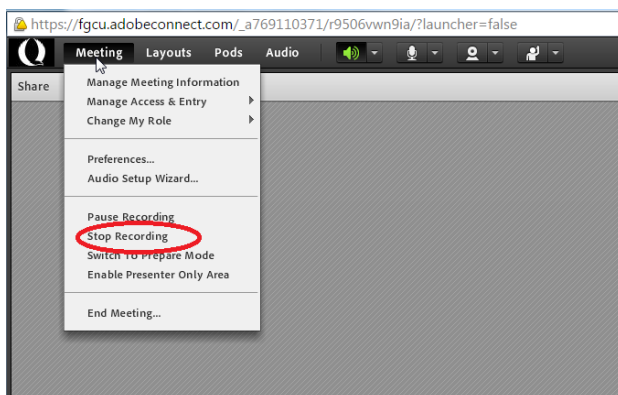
https://fgcu.adobeconnect.com/_a769110371/r9506vwn9ia/?launcher=false

Meeting Layouts Pods Audio

Share

Manage Meeting Information
Manage Access & Entry
Change My Role

Preferences...
Audio Setup Wizard...

Pause Recording
Stop Recording
Switch To Prepare Mode
Enable Presenter Only Area

End Meeting...